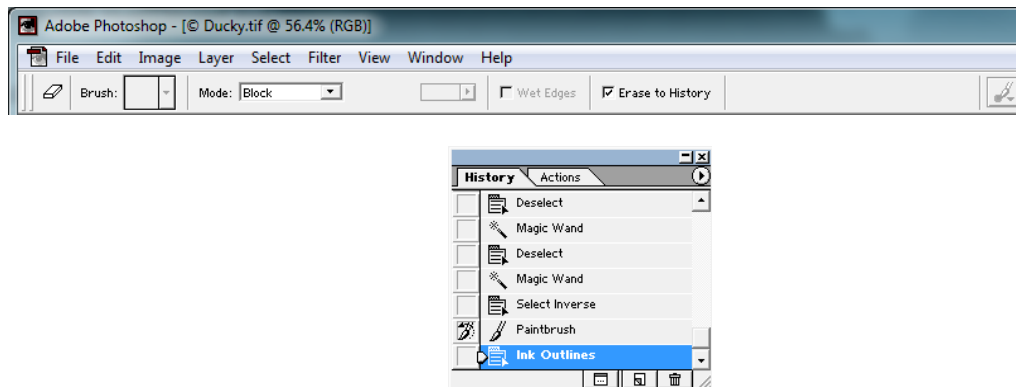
Adobe Photoshop - [© Ducky.tif @ 56.4% (RGB)]

File Edit Image Layer Select Filter View Window Help

Brush: Mode: Block Wet Edges Erase to History

History Actions

Deselect
Magic Wand
Deselect
Magic Wand
Select Inverse
Paintbrush
Ink Outlines